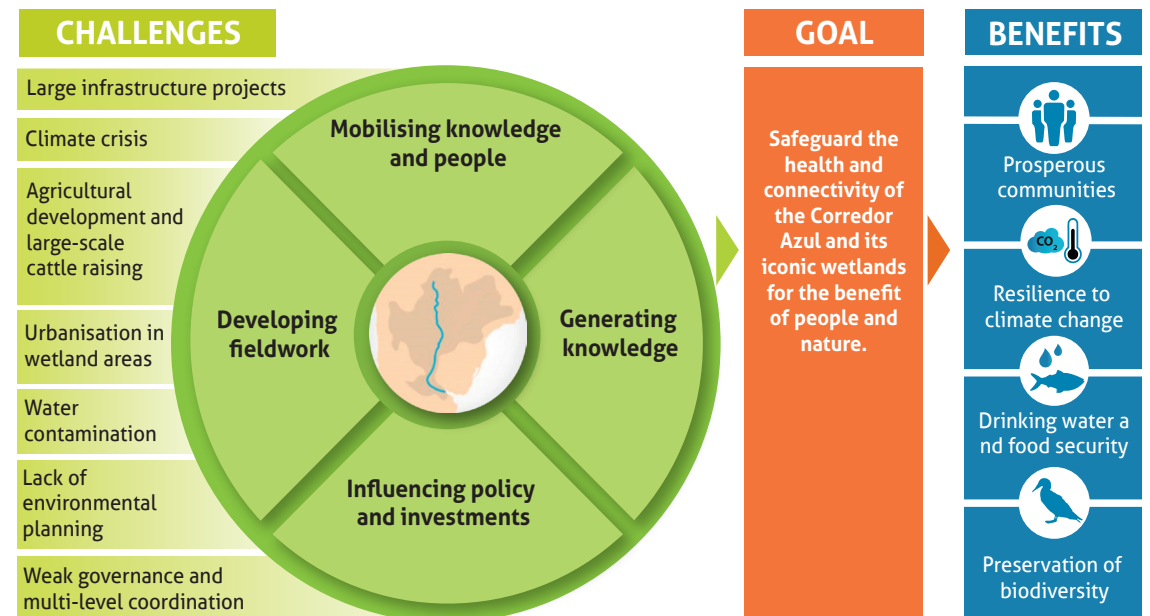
CHALLENGES

Large infrastructure projects

Climate crisis

Agricultural development and large-scale cattle raising

Urbanisation in wetland areas

Water contamination

Lack of environmental planning

Weak governance and multi-level coordination

Mobilising knowledge and people

Developing fieldwork

Generating knowledge

Influencing policy and investments

GOAL

Safeguard the health and connectivity of the Corredor Azul and its iconic wetlands for the benefit of people and nature.

BENEFITS

Prosperous communities

$CO_2$

Resilience to climate change

Drinking water a nd food security

Preservation of biodiversity